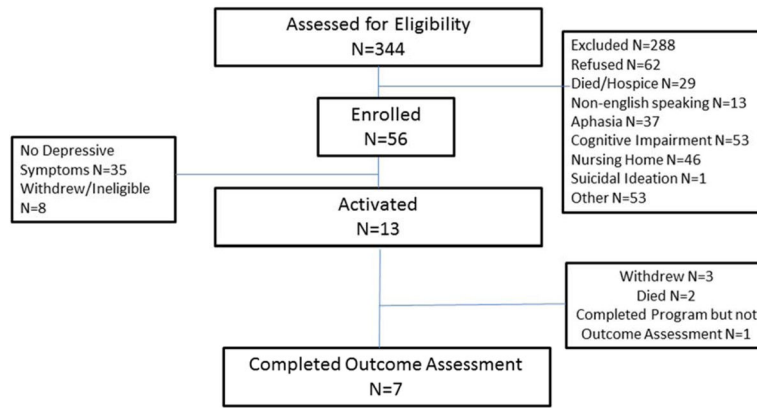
Assessed for Eligibility
N=344

Excluded N=288
Refused N=62
Died/Hospice N=29
Non-english speaking N=13
Aphasia N=37
Cognitive Impairment N=53
Nursing Home N=46
Suicidal Ideation N=1
Other N=53

Enrolled
N=56

No Depressive Symptoms N=35
Withdrew/Ineligible N=8

Activated
N=13

Withdrew N=3
Died N=2
Completed Program but not Outcome Assessment N=1

Completed Outcome Assessment
N=7